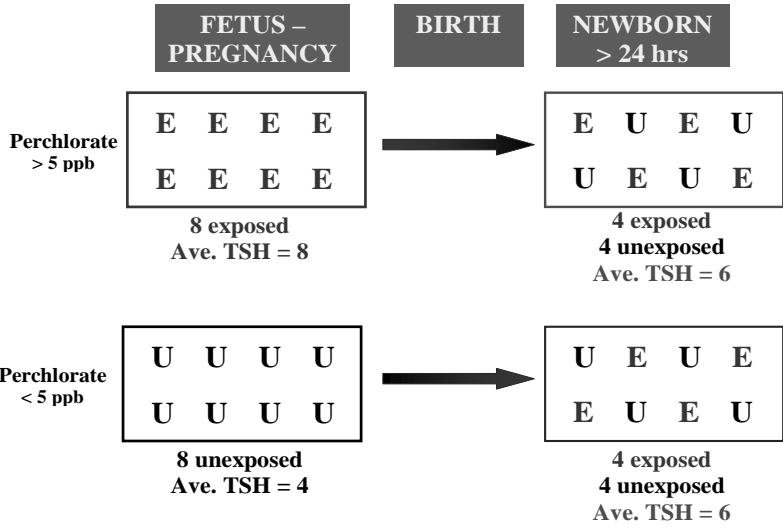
FETUS – PREGNANCY

BIRTH

NEWBORN > 24 hrs

Perchlorate > 5 ppb

| E | E | E | E |
|---|---|---|---|
| E | E | E | E |

8 exposed
Ave. TSH = 8

| E | U | E | U |
|---|---|---|---|
| U | E | U | E |

4 exposed
4 unexposed
Ave. TSH = 6

Perchlorate < 5 ppb

| U | U | U | U |
|---|---|---|---|
| U | U | U | U |

8 unexposed
Ave. TSH = 4

| U | E | U | E |
|---|---|---|---|
| E | U | E | U |

4 exposed
4 unexposed
Ave. TSH = 6